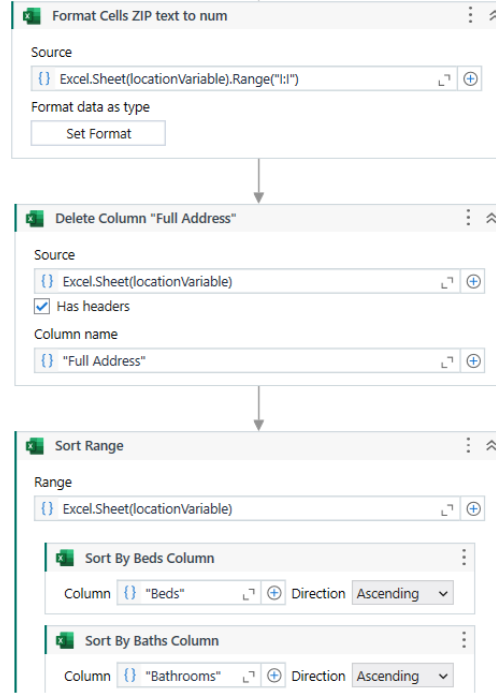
Format Cells ZIP text to num

Source

{} Excel.Sheet(locationVariable).Range("I:I")

Format data as type

Set Format

Delete Column "Full Address"

Source

{} Excel.Sheet(locationVariable)

Has headers

Column name

{} "Full Address"

Sort Range

Range

{} Excel.Sheet(locationVariable)

Sort By Beds Column

Column {} "Beds" Direction Ascending

Sort By Baths Column

Column {} "Bathrooms" Direction Ascending